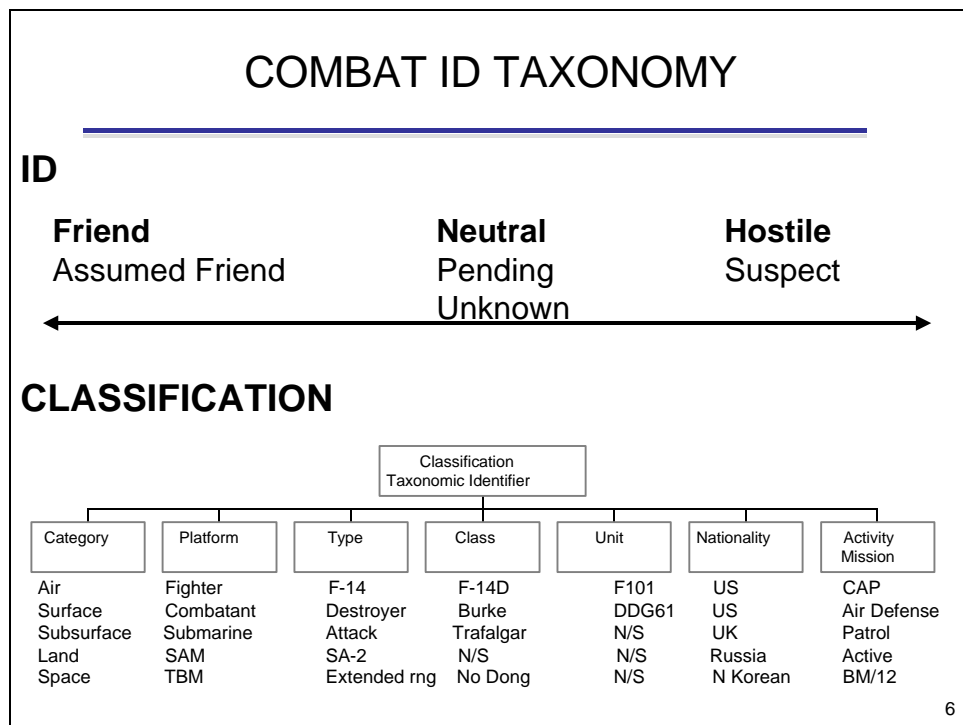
COMBAT ID TAXONOMY

ID

Friend
Assumed Friend

Neutral
Pending
Unknown

Hostile
Suspect

CLASSIFICATION

Classification
Taxonomic Identifier

| Category | Platform | Type | Class | Unit | Nationality | Activity Mission |
|---|---|---|---|---|---|---|
| Air | Fighter | F-14 | F-14D | F101 | US | CAP |
| Surface | Combatant | Destroyer | Burke | DDG61 | US | Air Defense |
| Subsurface | Submarine | Attack | Trafalgar | N/S | UK | Patrol |
| Land | SAM | SA-2 | N/S | N/S | Russia | Active |
| Space | TBM | Extended rng | No Dong | N/S | N Korean | BM/12 |

6